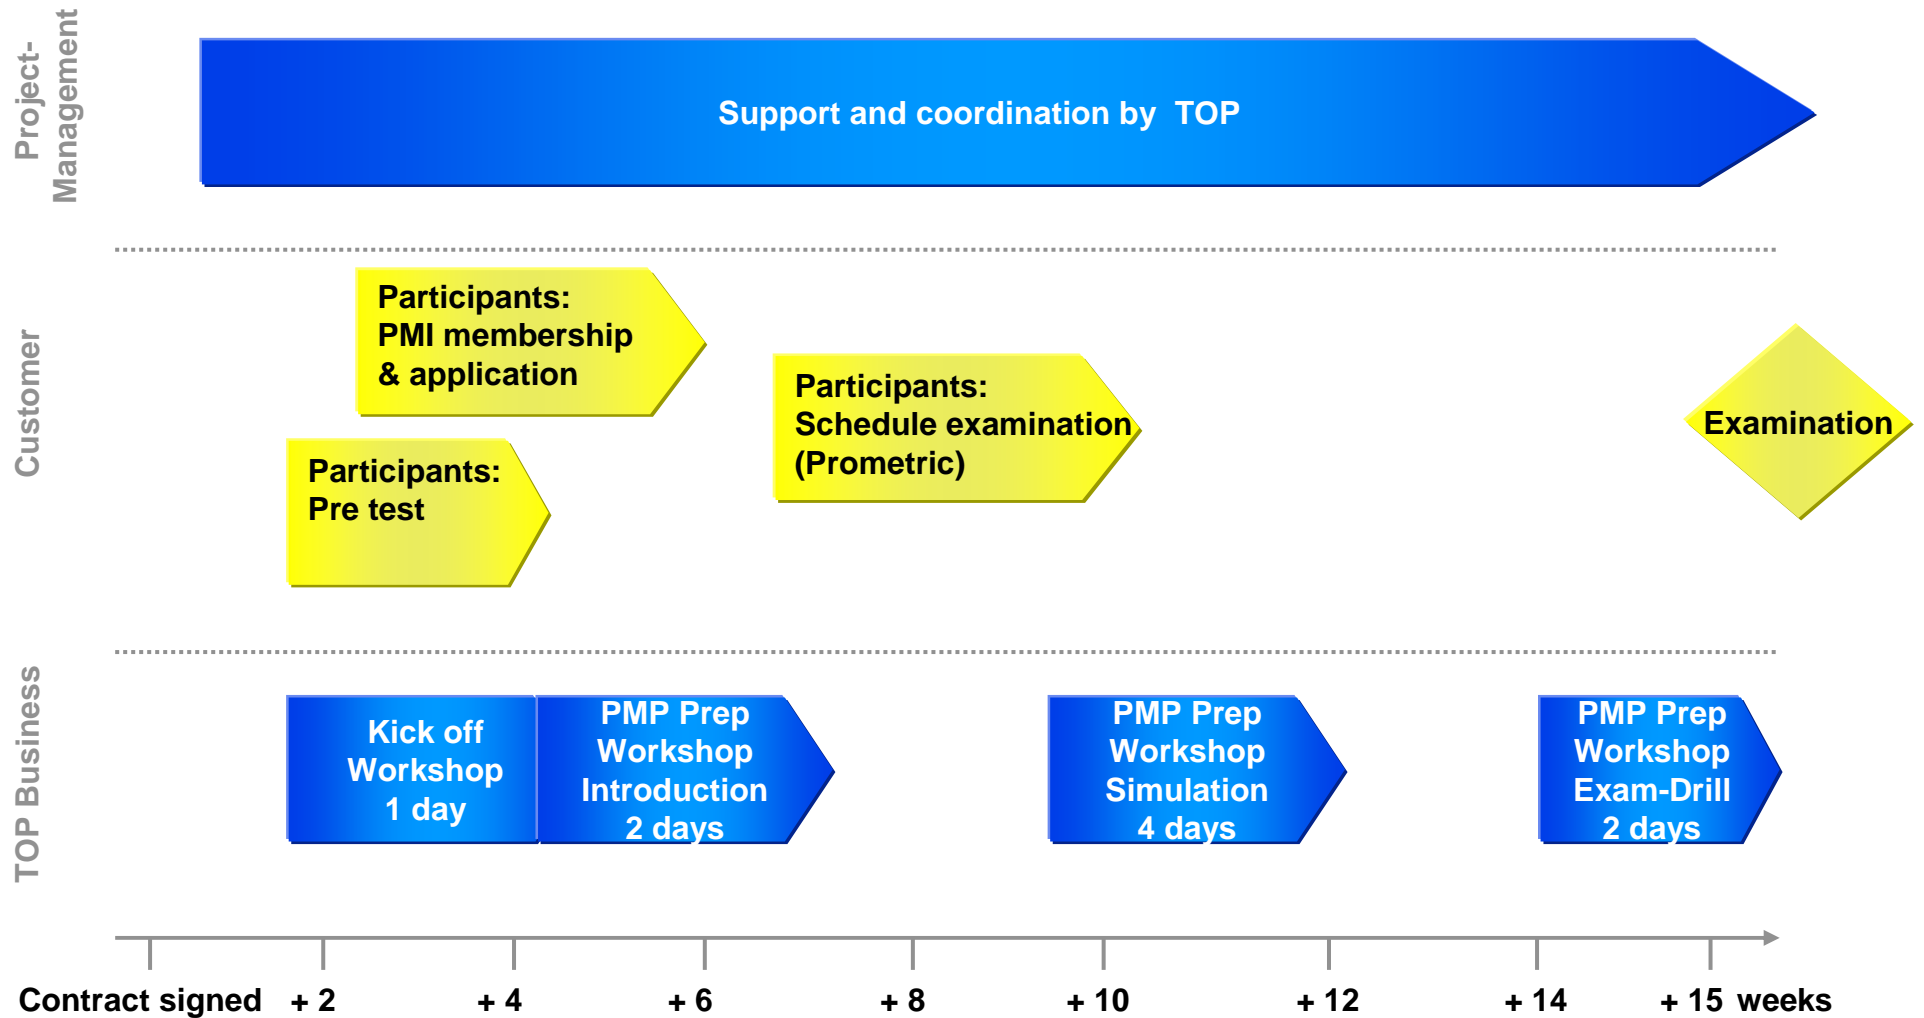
Project-Management

Support and coordination by TOP

Customer

Participants: PMI membership & application

Participants: Pre test

Participants: Schedule examination (Prometric)

Examination

TOP Business

Kick off Workshop 1 day

PMP Prep Workshop Introduction 2 days

PMP Prep Workshop Simulation 4 days

PMP Prep Workshop Exam-Drill 2 days

Contract signed + 2 + 4 + 6 + 8 + 10 + 12 + 14 + 15 weeks